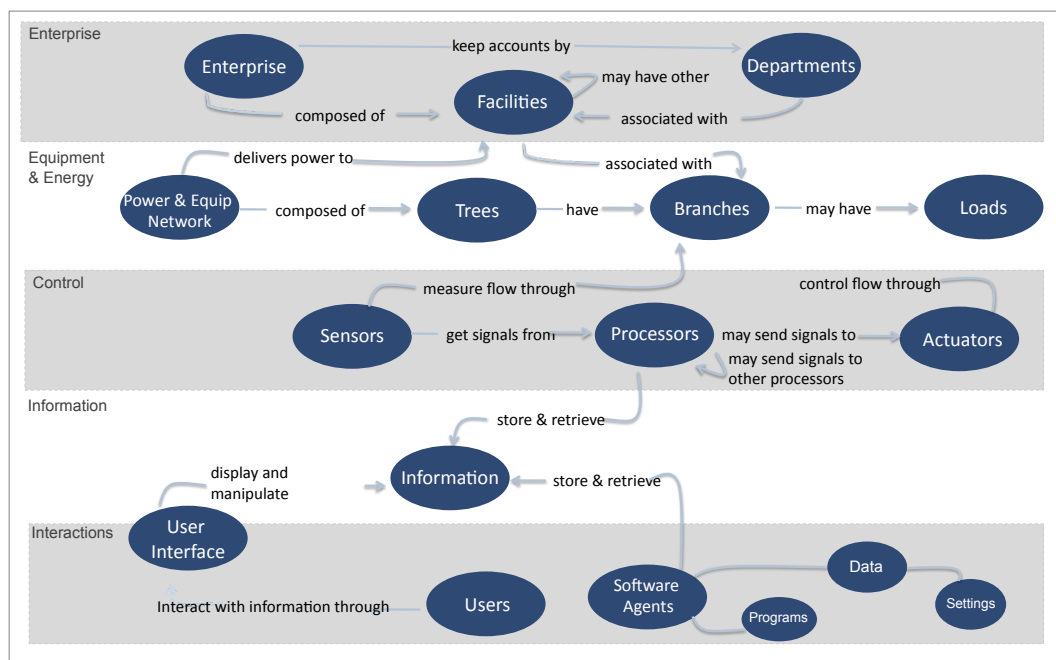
Enterprise

Enterprise

keep accounts by

Departments

may have other

Facilities

composed of

associated with

Equipment & Energy

delivers power to

associated with

Power & Equip Network

composed of

Trees

have

Branches

may have

Loads

Control

measure flow through

control flow through

Sensors

get signals from

Processors

may send signals to

Actuators

may send signals to other processors

Information

store & retrieve

display and manipulate

Information

store & retrieve

Interactions

User Interface

Data

Software Agents

Settings

Interact with information through

Users

Programs